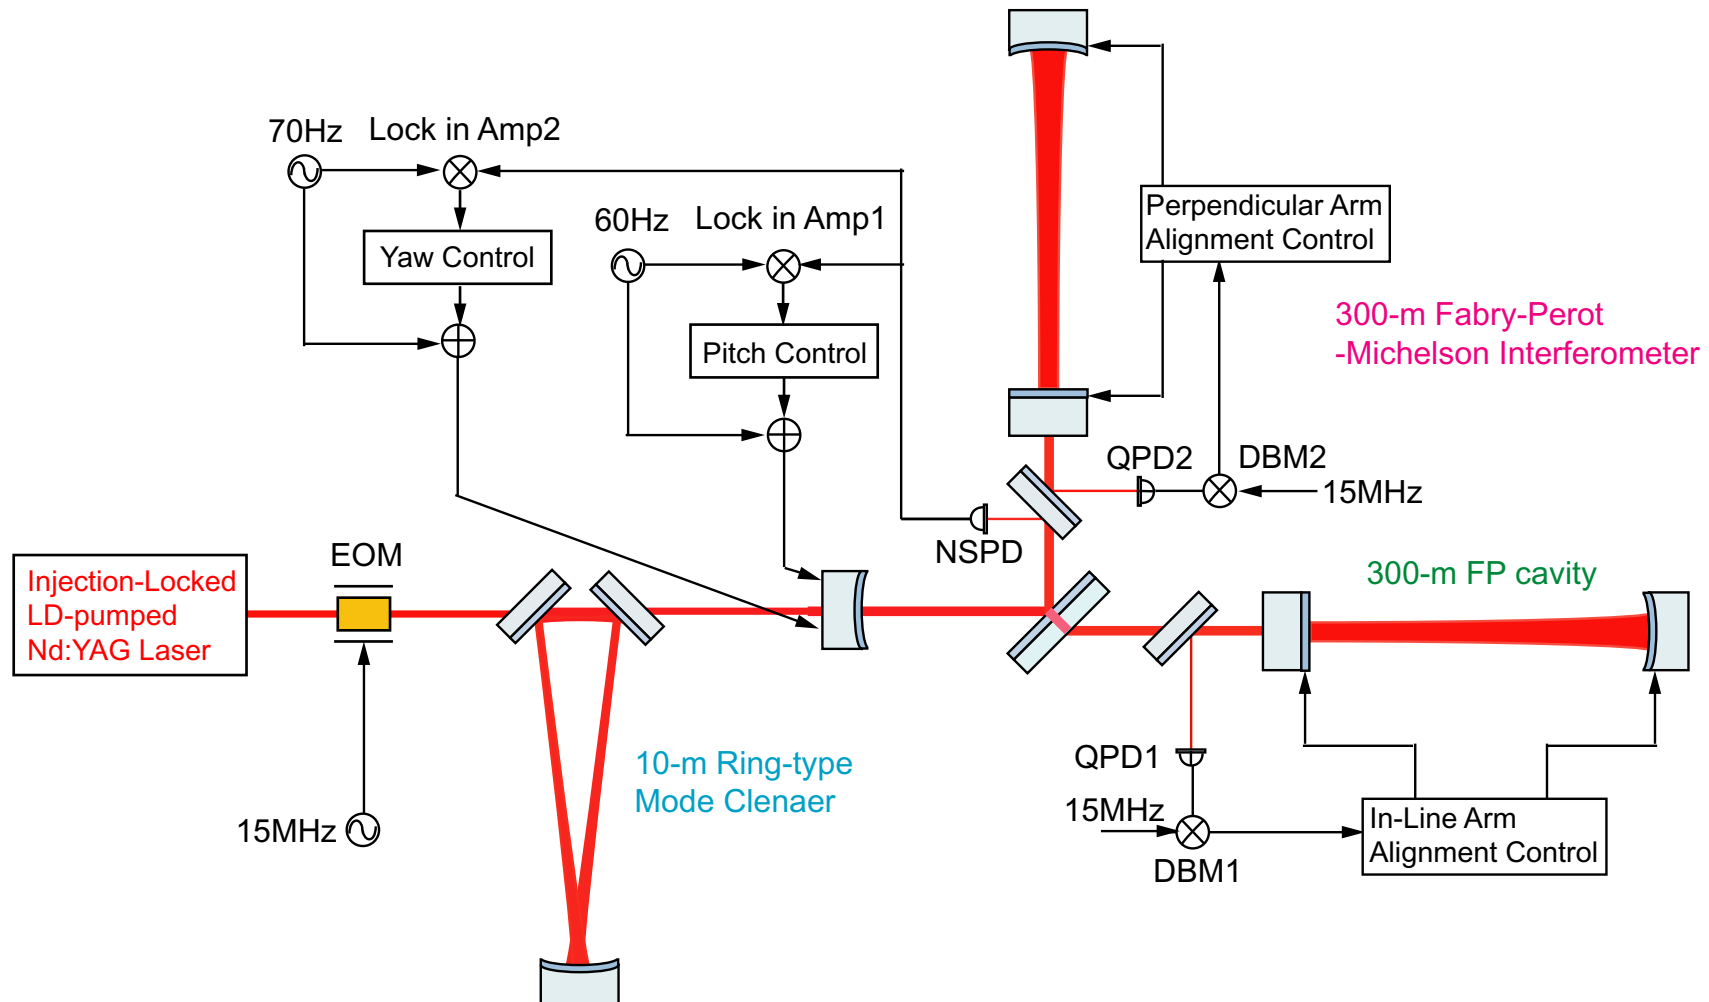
70Hz Lock in Amp2

Yaw Control

60Hz Lock in Amp1

Pitch Control

Perpendicular Arm Alignment Control

300-m Fabry-Perot -Michelson Interferometer

QPD2 DBM2

15MHz

NSPD

EOM

Injection-Locked LD-pumped Nd:YAG Laser

300-m FP cavity

10-m Ring-type Mode Clenaer

15MHz

QPD1

15MHz

DBM1

In-Line Arm Alignment Control